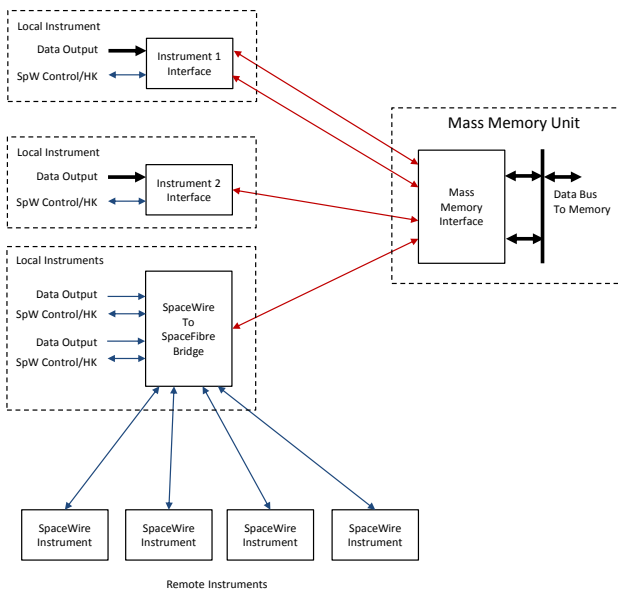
Local Instrument

Data Output

SpW Control/HK

Instrument 1 Interface

Local Instrument

Data Output

SpW Control/HK

Instrument 2 Interface

Local Instruments

Data Output

SpW Control/HK

Data Output

SpW Control/HK

SpaceWire To SpaceFibre Bridge

Mass Memory Unit

Mass Memory Interface

Data Bus To Memory

SpaceWire Instrument

SpaceWire Instrument

SpaceWire Instrument

SpaceWire Instrument

Remote Instruments